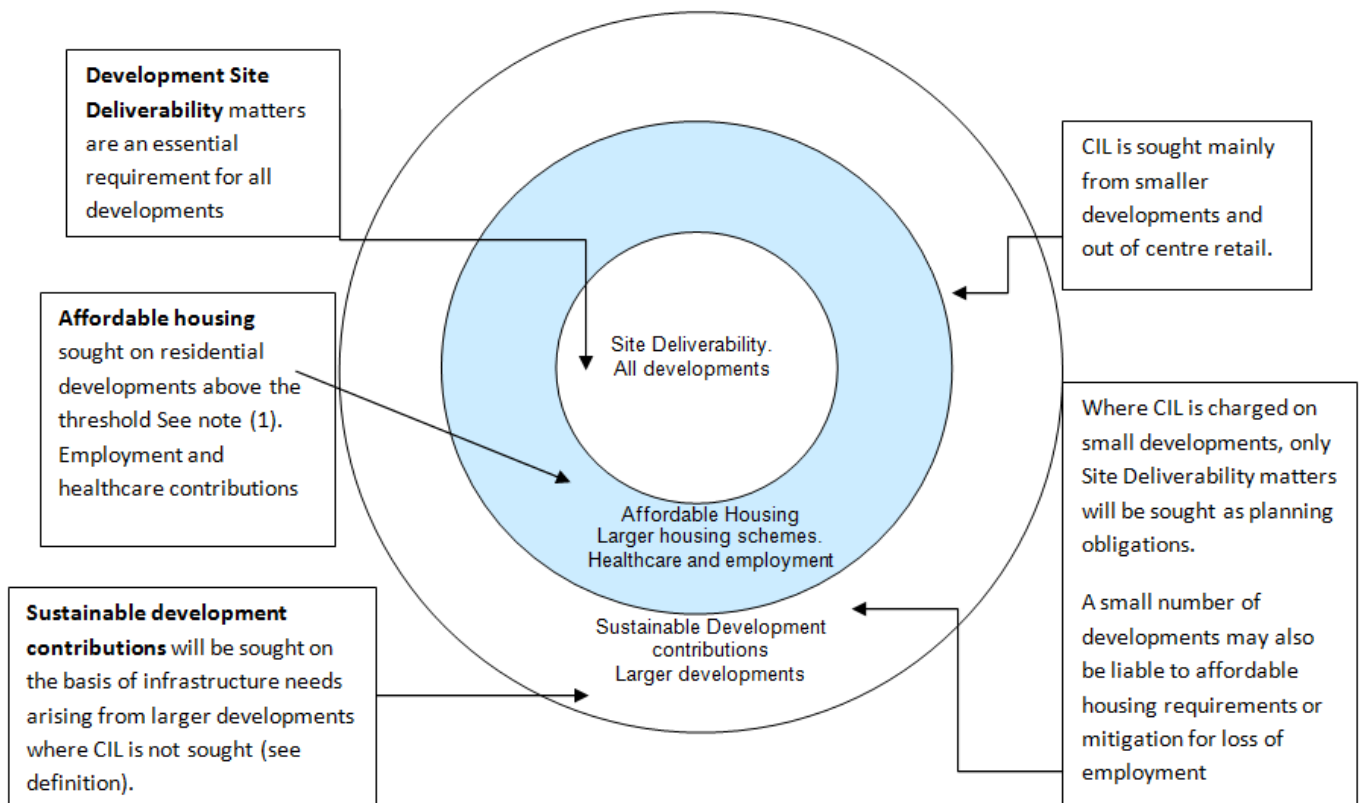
**Development Site Deliverability** matters are an essential requirement for all developments

CIL is sought mainly from smaller developments and out of centre retail.

**Affordable housing** sought on residential developments above the threshold See note (1). Employment and healthcare contributions

Site Deliverability. All developments

Where CIL is charged on small developments, only Site Deliverability matters will be sought as planning obligations.

A small number of developments may also be liable to affordable housing requirements or mitigation for loss of employment

Affordable Housing Larger housing schemes. Healthcare and employment

**Sustainable development contributions** will be sought on the basis of infrastructure needs arising from larger developments where CIL is not sought (see definition).

Sustainable Development contributions Larger developments